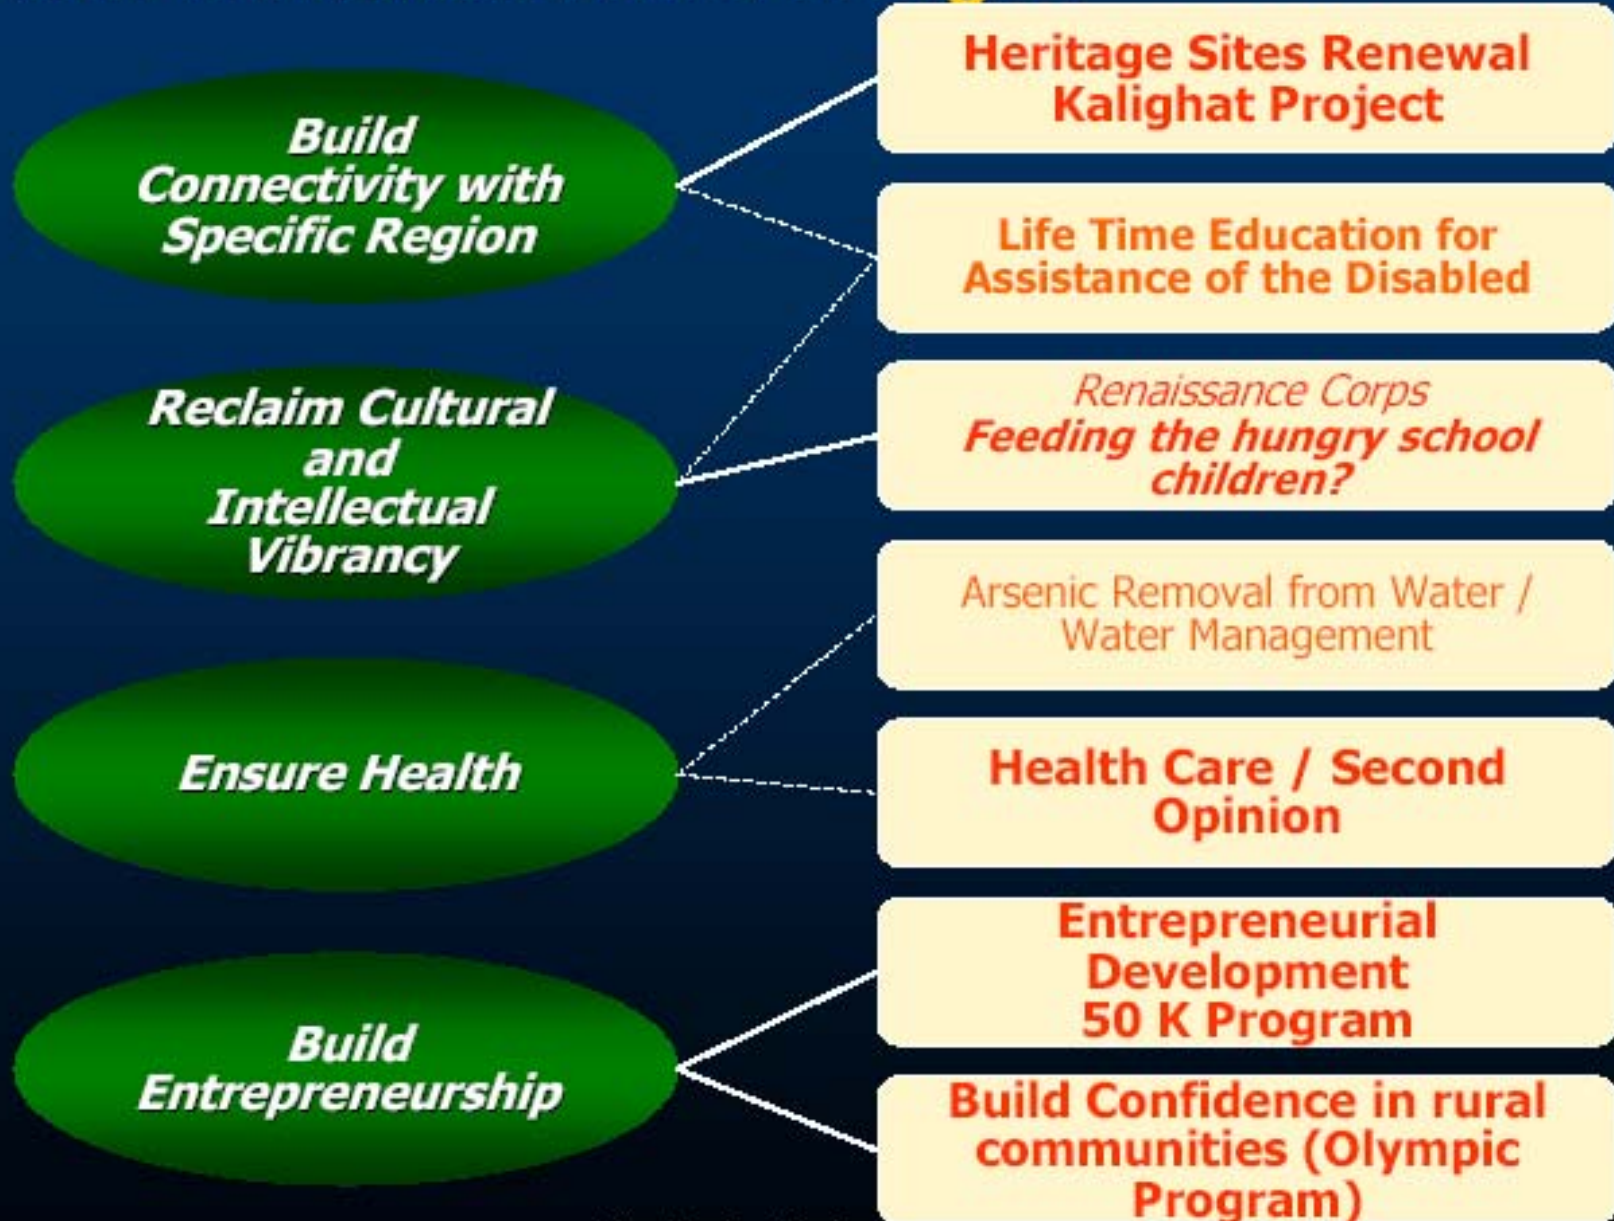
Build Connectivity with Specific Region

Reclaim Cultural and Intellectual Vibrancy

Ensure Health

Build Entrepreneurship

Heritage Sites Renewal Kalighat Project

Life Time Education for Assistance of the Disabled

Renaissance Corps
Feeding the hungry school children?

Arsenic Removal from Water / Water Management

Health Care / Second Opinion

Entrepreneurial Development
50 K Program

Build Confidence in rural communities (Olympic Program)